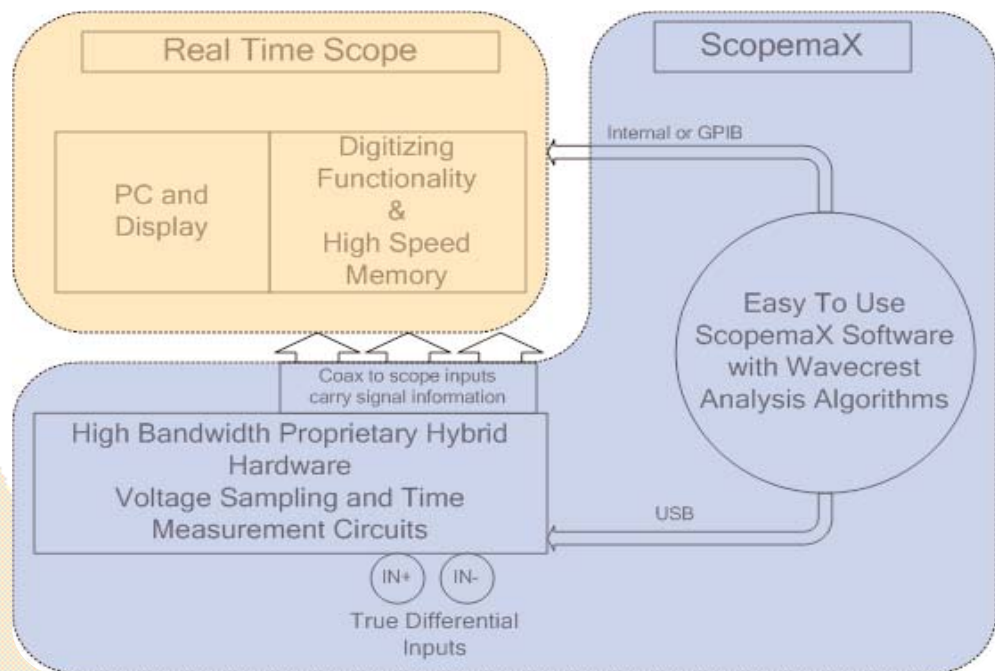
Real Time Scope

ScopemaX

PC and Display

Digitizing Functionality & High Speed Memory

Internal or GPIB

Easy To Use ScopemaX Software with Wavecrest Analysis Algorithms

Coax to scope inputs carry signal information

High Bandwidth Proprietary Hybrid Hardware Voltage Sampling and Time Measurement Circuits

USB

IN+

IN-

True Differential Inputs